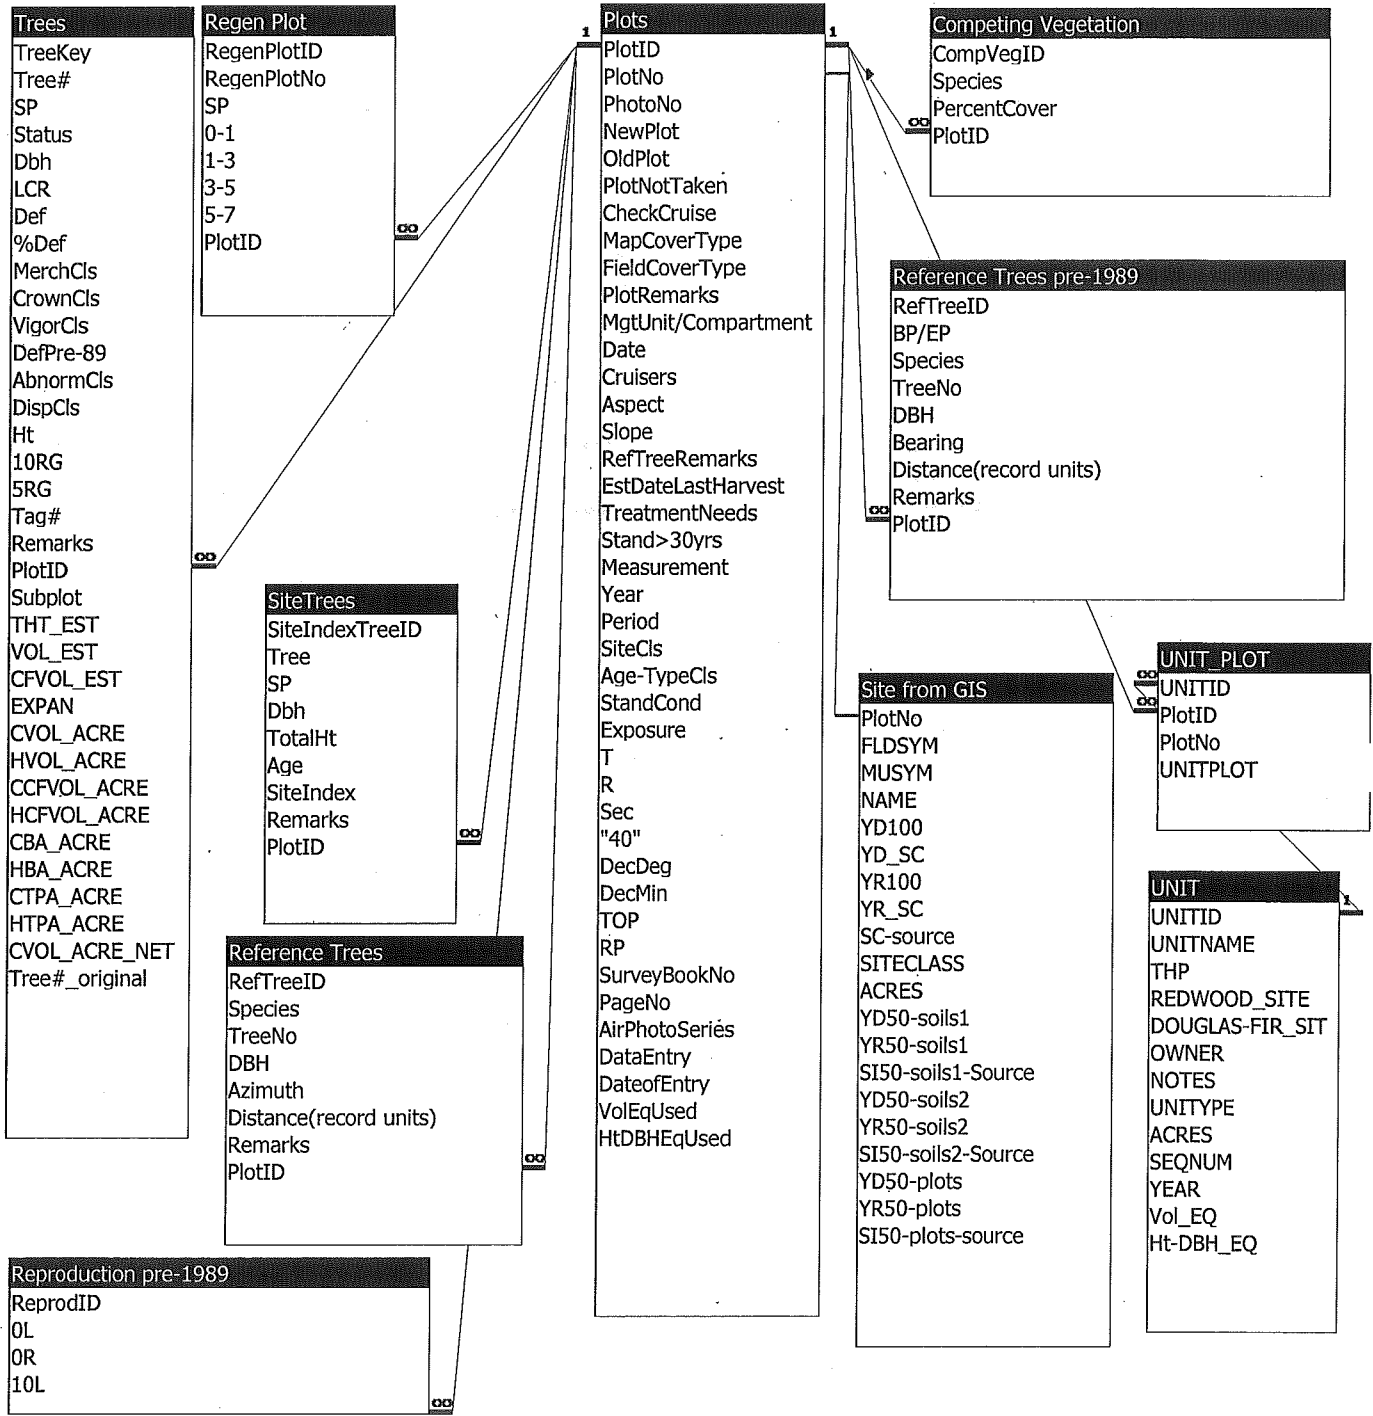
Trees
TreeKey
Tree#
SP
Status
Dbh
LCR
Def
%Def
MerchCls
CrownCls
VigorCls
DefPre-89
AbnormCls
DispCls
Ht
10RG
5RG
Tag#
Remarks
PlotID
Subplot
THT_EST
VOL_EST
CFVOL_EST
EXPAN
CVOL_ACRE
HVOL_ACRE
CCFVOL_ACRE
HCFVOL_ACRE
CBA_ACRE
HBA_ACRE
CTPA_ACRE
HTPA_ACRE
CVOL_ACRE_NET
Tree#_original

Regen Plot
RegenPlotID
RegenPlotNo
SP
0-1
1-3
3-5
5-7
PlotID

Plots
PlotID
PlotNo
PhotoNo
NewPlot
OldPlot
PlotNotTaken
CheckCruise
MapCoverType
FieldCoverType
PlotRemarks
MgtUnit/Compartment
Date
Cruisers
Aspect
Slope
RefTreeRemarks
EstDateLastHarvest
TreatmentNeeds
Stand>30yrs
Measurement
Year
Period
SiteCls
Age-TypeCls
StandCond
Exposure
T
R
Sec
"40"
DecDeg
DecMin
TOP
RP
SurveyBookNo
PageNo
AirPhotoSeries
DataEntry
DateofEntry
VolEqUsed
HtDBHEqUsed

Competing Vegetation
CompVegID
Species
PercentCover
PlotID

Reference Trees pre-1989
RefTreeID
BP/EP
Species
TreeNo
DBH
Bearing
Distance(record units)
Remarks
PlotID

SiteTrees
SiteIndexTreeID
Tree
SP
Dbh
TotalHt
Age
SiteIndex
Remarks
PlotID

Site from GIS
PlotNo
FLDSYM
MUSYM
NAME
YD100
YD_SC
YR100
YR_SC
SC-source
SITECLASS
ACRES
YD50-soils1
YR50-soils1
SI50-soils1-Source
YD50-soils2
YR50-soils2
SI50-soils2-Source
YD50-plots
YR50-plots
SI50-plots-source

UNIT_PLOT
UNITID
PlotID
PlotNo
UNITPLOT

UNIT
UNITID
UNITNAME
THP
REDWOOD_SITE
DOUGLAS-FIR_SIT
OWNER
NOTES
UNITYPE
ACRES
SEQNUM
YEAR
Vol_EQ
Ht-DBH_EQ

Reference Trees
RefTreeID
Species
TreeNo
DBH
Azimuth
Distance(record units)
Remarks
PlotID

Reproduction pre-1989
ReprodID
0L
0R
10L

1
1
1
∞
∞
∞
∞
∞
∞
∞
∞
∞